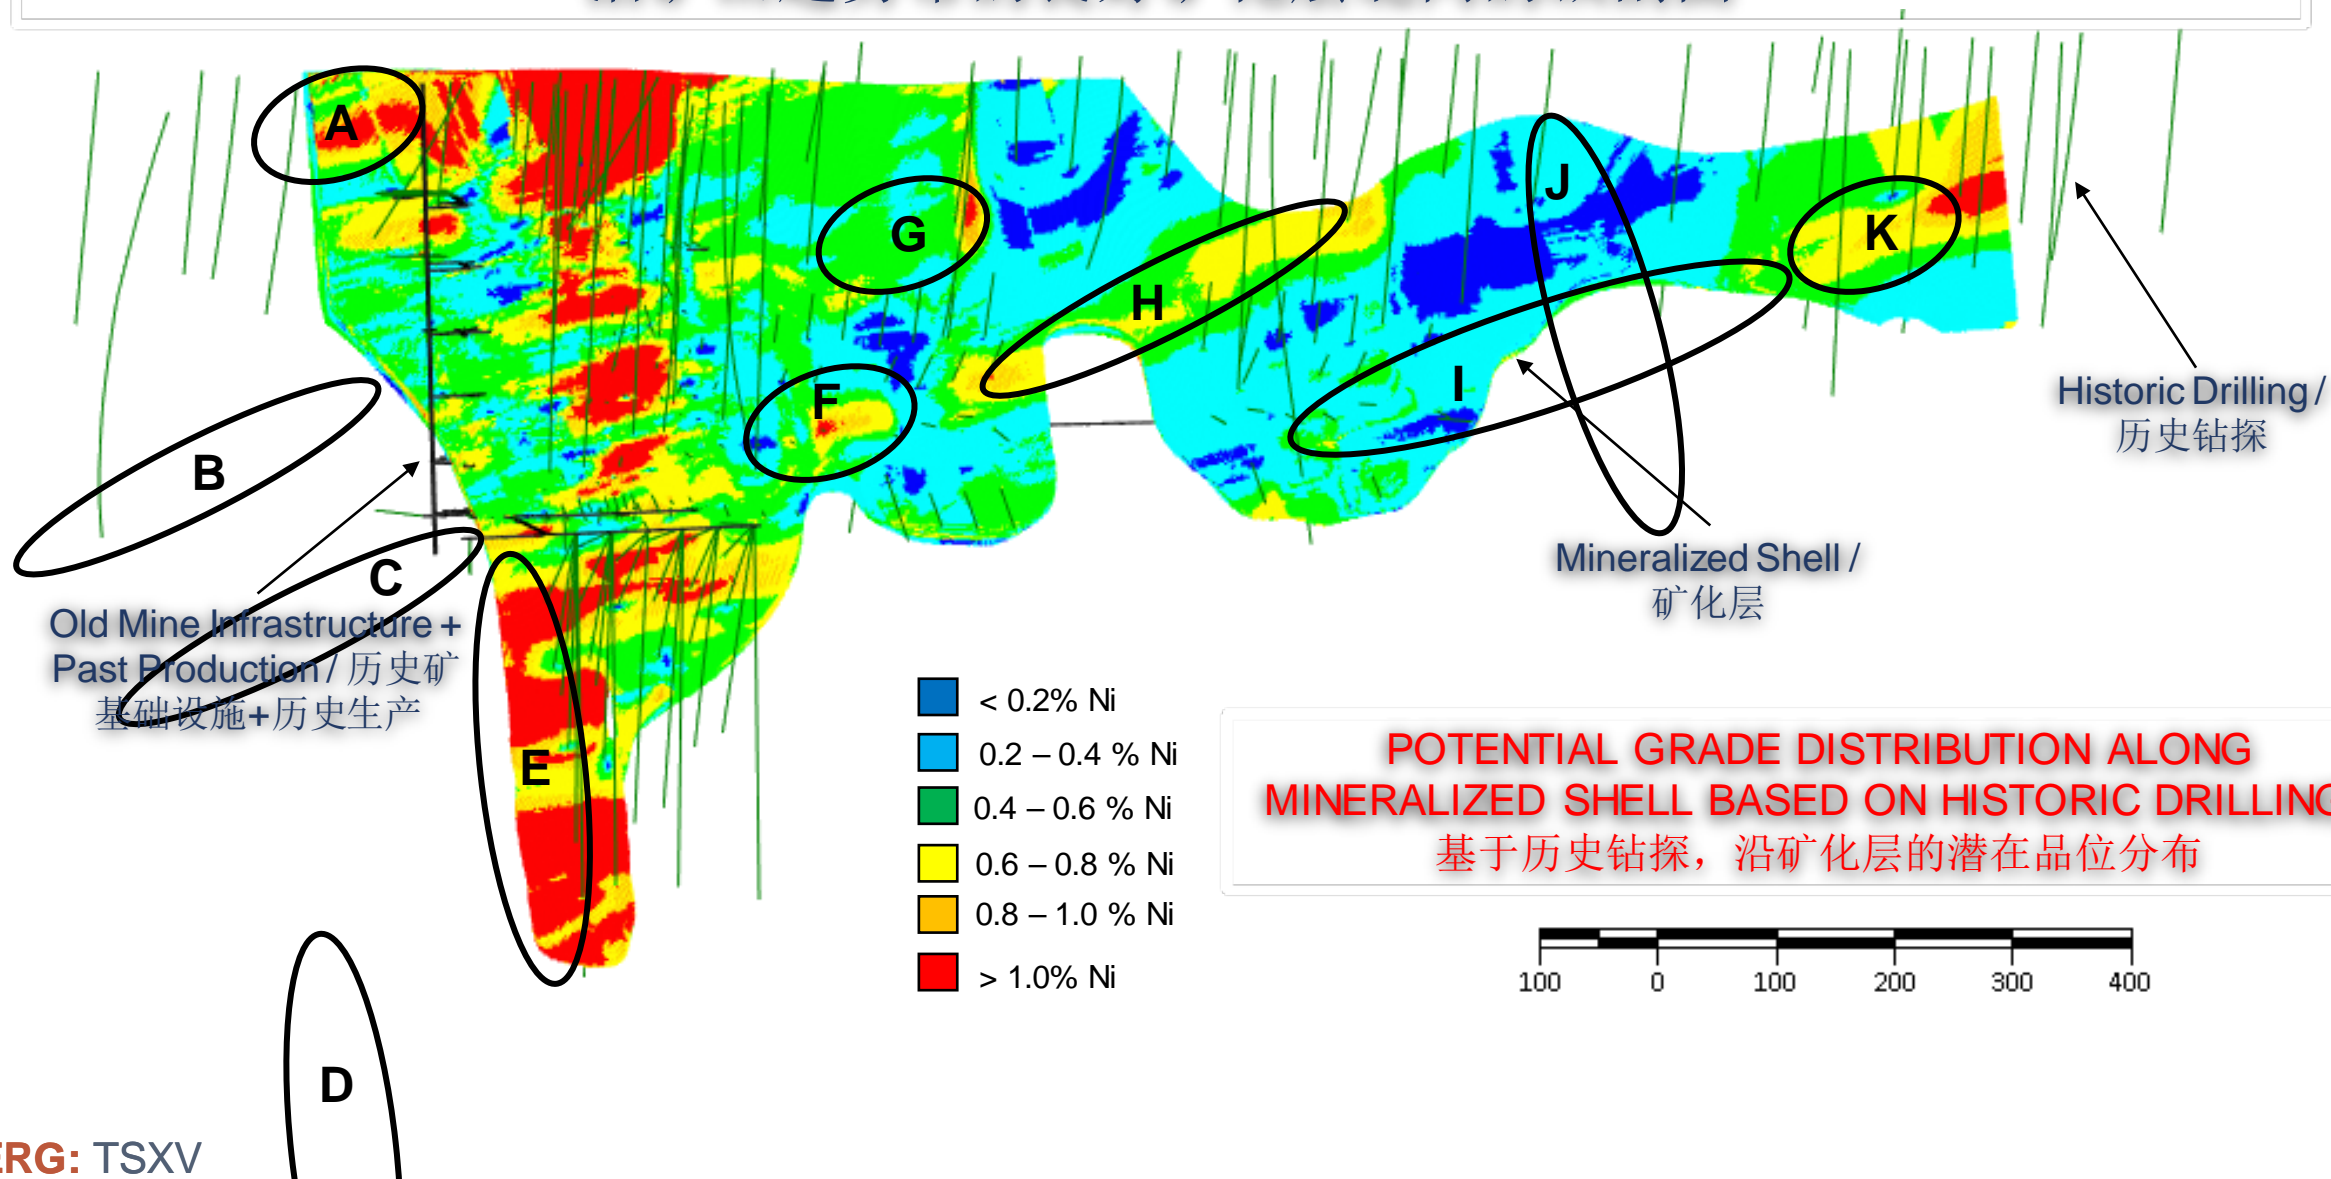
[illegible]

A

G

J

K

H

I

F

B

C

E

D

Historic Drilling / 历史钻探

Mineralized Shell / 矿化层

Old Mine Infrastructure + Past Production / 历史矿基础设施+历史生产

< 0.2% Ni
0.2 – 0.4 % Ni
0.4 – 0.6 % Ni
0.6 – 0.8 % Ni
0.8 – 1.0 % Ni
> 1.0% Ni

POTENTIAL GRADE DISTRIBUTION ALONG MINERALIZED SHELL BASED ON HISTORIC DRILLIN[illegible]
基于历史钻探，沿矿化层的潜在品位分布

100 0 100 200 300 400

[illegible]RG: TSXV